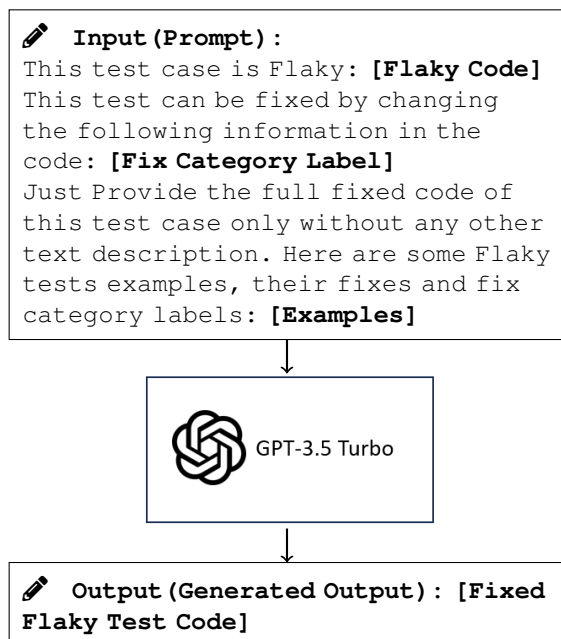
Input(Prompt):
This test case is Flaky: [Flaky Code] This test can be fixed by changing the following information in the code: [Fix Category Label] Just Provide the full fixed code of this test case only without any other text description. Here are some Flaky tests examples, their fixes and fix category labels: [Examples]

GPT-3.5 Turbo

Output(Generated Output): [Fixed Flaky Test Code]